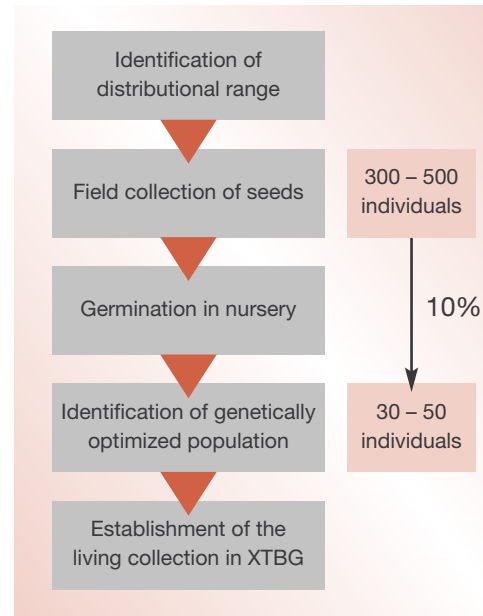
Identification of distributional range

Field collection of seeds

300 – 500 individuals

Germination in nursery

10%

Identification of genetically optimized population

30 – 50 individuals

Establishment of the living collection in XTBG